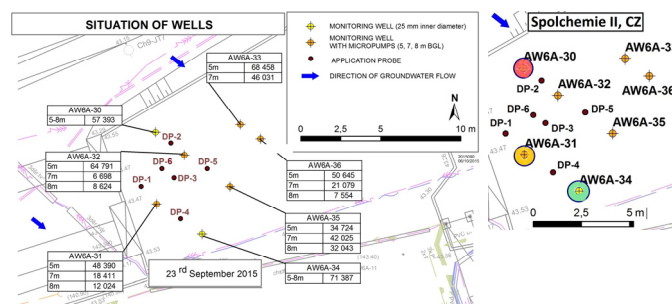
SITUATION OF WELLS

MONITORING WELL (25 mm inner diameter)
MONITORING WELL WITH MICROPUMPS (5, 7, 8 m BGL)
APPLICATION PROBE
DIRECTION OF GROUNDWATER FLOW

N

0 2,5 5 10 m

| AW6A-33 | |
|---|---|
| 5m | 68 458 |
| 7m | 46 031 |

| AW6A-30 | |
|---|---|
| 5-8m | 57 393 |

| AW6A-32 | |
|---|---|
| 5m | 64 791 |
| 7m | 6 698 |
| 8m | 8 624 |

| AW6A-36 | |
|---|---|
| 5m | 50 645 |
| 7m | 21 079 |
| 8m | 7 554 |

| AW6A-35 | |
|---|---|
| 5m | 34 724 |
| 7m | 42 025 |
| 8m | 32 043 |

| AW6A-31 | |
|---|---|
| 5m | 48 390 |
| 7m | 18 411 |
| 8m | 12 024 |

| AW6A-34 | |
|---|---|
| 5-8m | 71 387 |

DP-2 DP-6 DP-5 DP-1 DP-3 DP-4

23 rd September 2015

Spolchemie II, CZ

AW6A-30 AW6A-3 AW6A-32 AW6A-36 DP-2 DP-6 DP-5 DP-1 DP-3 AW6A-35 AW6A-31 DP-4 AW6A-34

0 2,5 5 m